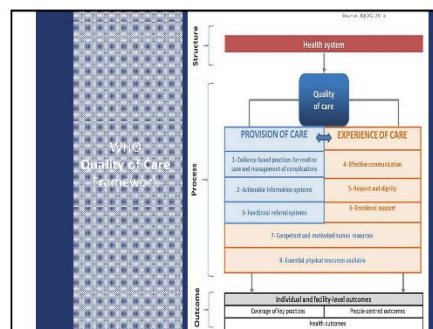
Source: BJOG 2015

Structure

Health system

Quality of care

Process

PROVISION OF CARE

EXPERIENCE OF CARE

1- Evidence based practices for routine care and management of complications

4- Effective communication

2- Actionable information systems

5- Respect and dignity

3- Functional referral systems

6- Emotional support

7- Competent and motivated human resources

8- Essential physical resources available

Outcome

Individual and facility-level outcomes

Coverage of key practices

People-centred outcomes

Health outcomes

WHO Quality of Care Framework